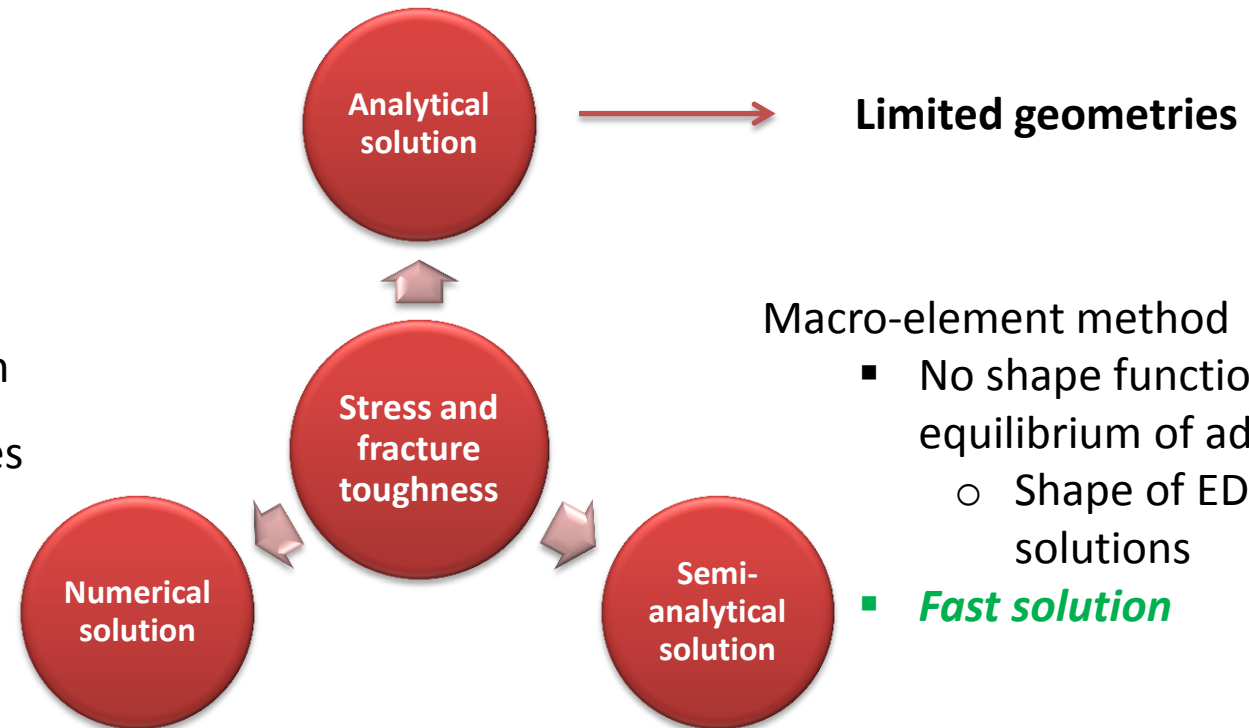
Analytical solution

Limited geometries

n

es

Stress and fracture toughness

Numerical solution

Semi-analytical solution

Macro-element method

▪ No shape functio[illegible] equilibrium of ad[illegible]

o Shape of ED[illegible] solutions

▪ *Fast solution*